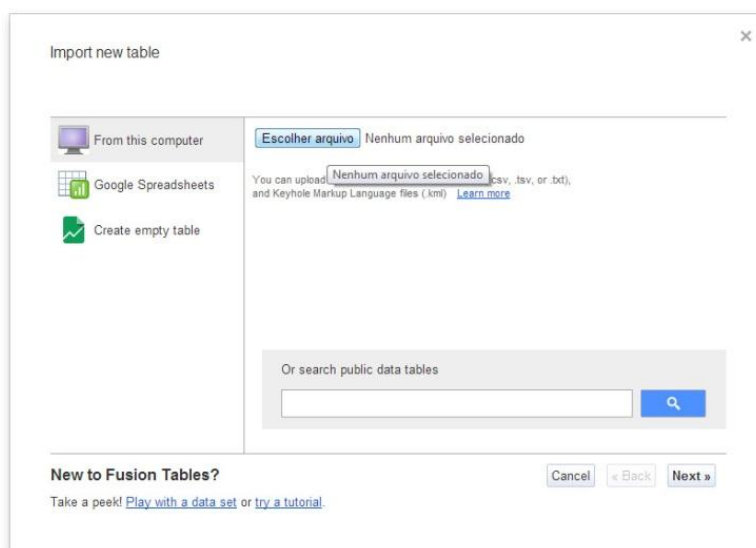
Import new table

×

From this computer

Google Spreadsheets

Create empty table

Escolher arquivo Nenhum arquivo selecionado

You can upload Nenhum arquivo selecionado csv, .tsv, or .txt), and Keyhole Markup Language files (.kml) Learn more

Or search public data tables

New to Fusion Tables?

Take a peek! Play with a data set or try a tutorial.

Cancel « Back Next »